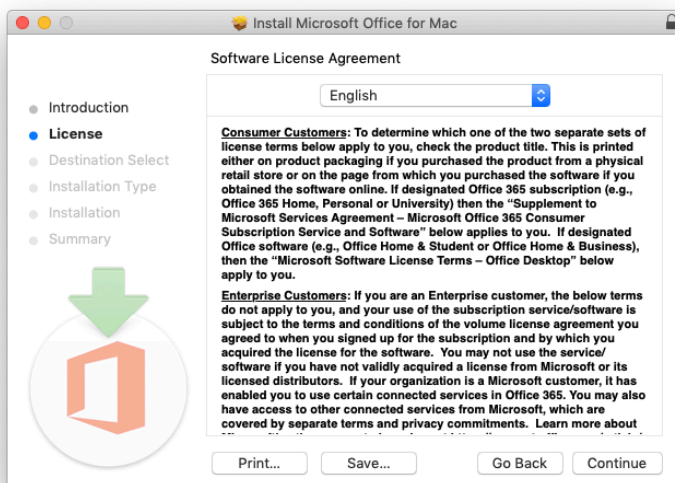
Install Microsoft Office for Mac

Software License Agreement

Introduction
License
Destination Select
Installation Type
Installation
Summary

English

Consumer Customers: To determine which one of the two separate sets of license terms below apply to you, check the product title. This is printed either on product packaging if you purchased the product from a physical retail store or on the page from which you purchased the software if you obtained the software online. If designated Office 365 subscription (e.g., Office 365 Home, Personal or University) then the "Supplement to Microsoft Services Agreement – Microsoft Office 365 Consumer Subscription Service and Software" below applies to you. If designated Office software (e.g., Office Home & Student or Office Home & Business), then the "Microsoft Software License Terms – Office Desktop" below apply to you.

Enterprise Customers: If you are an Enterprise customer, the below terms do not apply to you, and your use of the subscription service/software is subject to the terms and conditions of the volume license agreement you agreed to when you signed up for the subscription and by which you acquired the license for the software. You may not use the service/ software if you have not validly acquired a license from Microsoft or its licensed distributors. If your organization is a Microsoft customer, it has enabled you to use certain connected services in Office 365. You may also have access to other connected services from Microsoft, which are covered by separate terms and privacy commitments. Learn more about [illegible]

Print...
Save...
Go Back
Continue